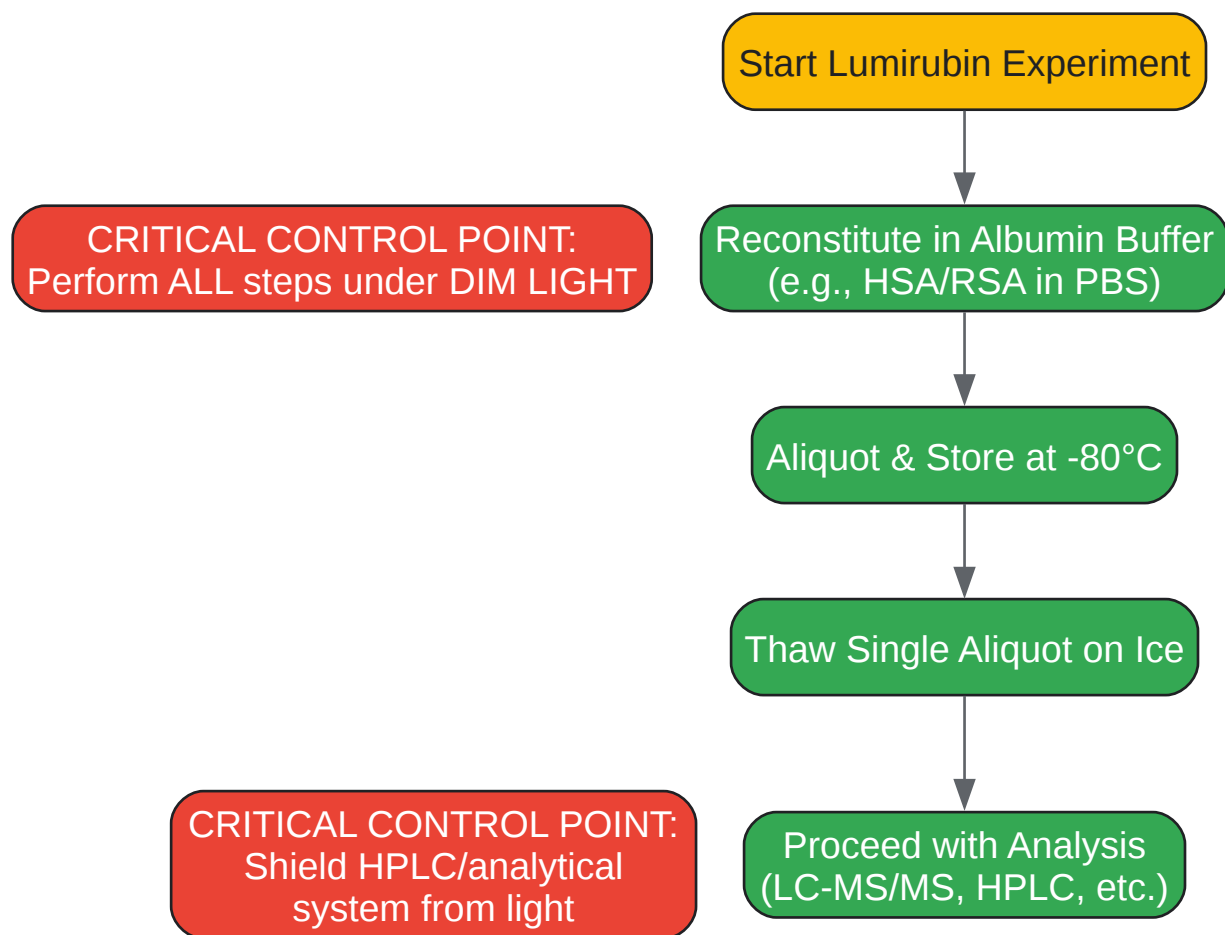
Start Lumirubin Experiment

CRITICAL CONTROL POINT: Perform ALL steps under DIM LIGHT

Reconstitute in Albumin Buffer (e.g., HSA/RSA in PBS)

Aliquot & Store at -80°C

Thaw Single Aliquot on Ice

CRITICAL CONTROL POINT: Shield HPLC/analytical system from light

Proceed with Analysis (LC-MS/MS, HPLC, etc.)